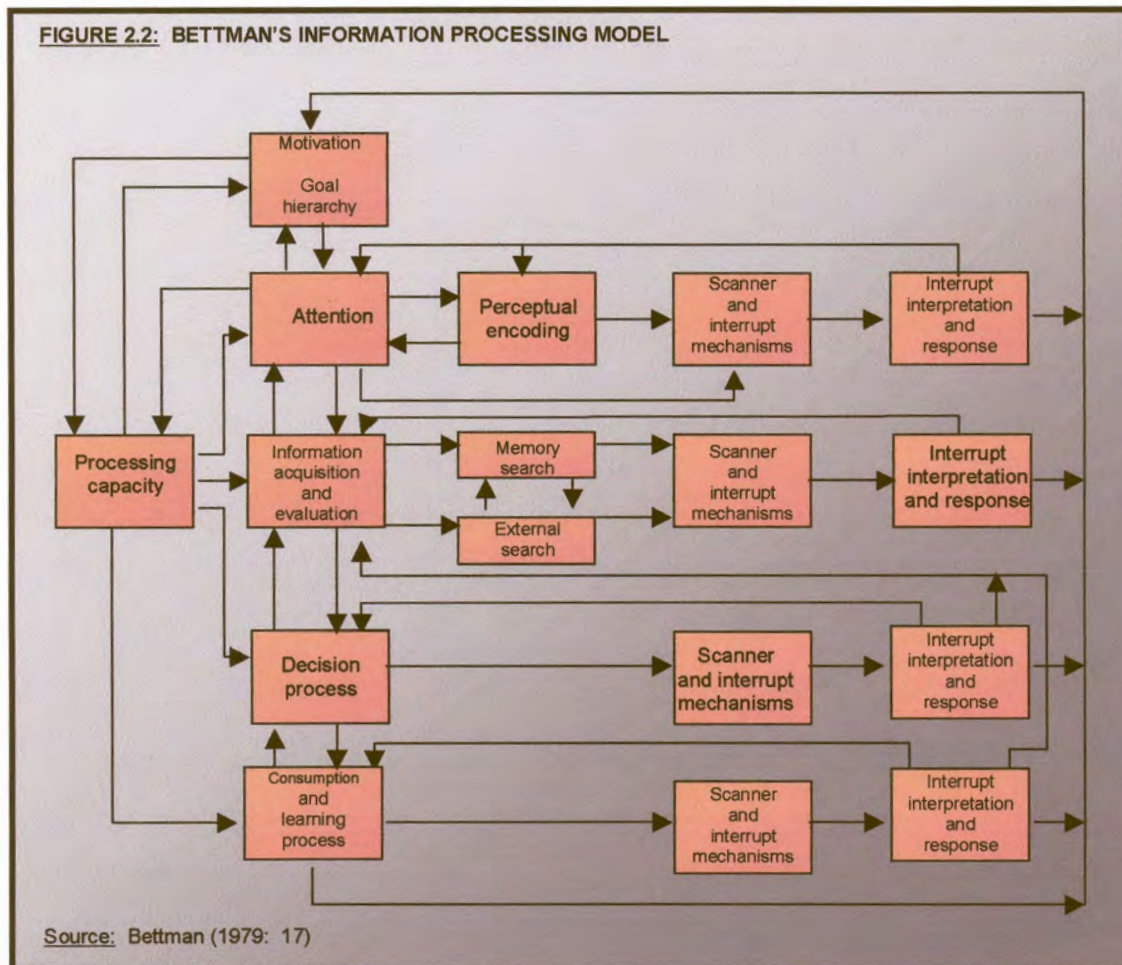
FIGURE 2.2: BETTMAN'S INFORMATION PROCESSING MODEL

Motivation

Goal hierarchy

Attention

Perceptual encoding

Scanner and interrupt mechanisms

Interrupt interpretation and response

Processing capacity

Information acquisition and evaluation

Memory search

External search

Scanner and interrupt mechanisms

Interrupt interpretation and response

Decision process

Scanner and interrupt mechanisms

Interrupt interpretation and response

Consumption and learning process

Scanner and interrupt mechanisms

Interrupt interpretation and response

Source: Bettman (1979: 17)